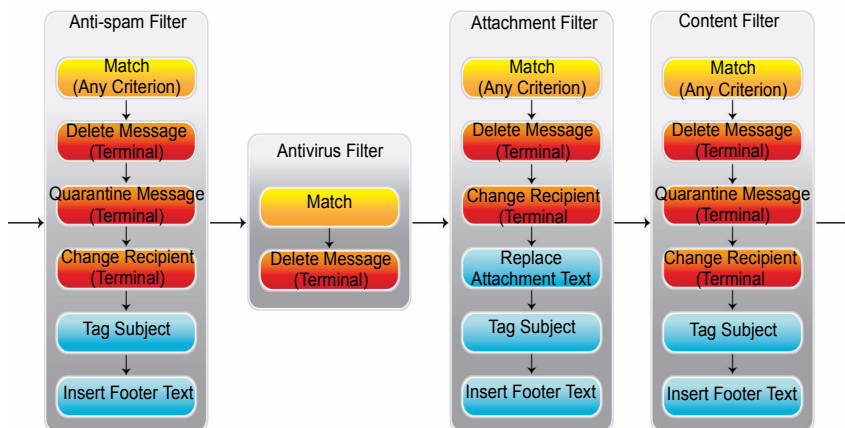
Anti-spam Filter

Match
(Any Criterion)

Delete Message
(Terminal)

Quarantine Message
(Terminal)

Change Recipient
(Terminal)

Tag Subject

Insert Footer Text

Antivirus Filter

Match

Delete Message
(Terminal)

Attachment Filter

Match
(Any Criterion)

Delete Message
(Terminal)

Change Recipient
(Terminal

Replace
Attachment Text

Tag Subject

Insert Footer Text

Content Filter

Match
(Any Criterion)

Delete Message
(Terminal)

Quarantine Message
(Terminal)

Change Recipient
(Terminal

Tag Subject

Insert Footer Text